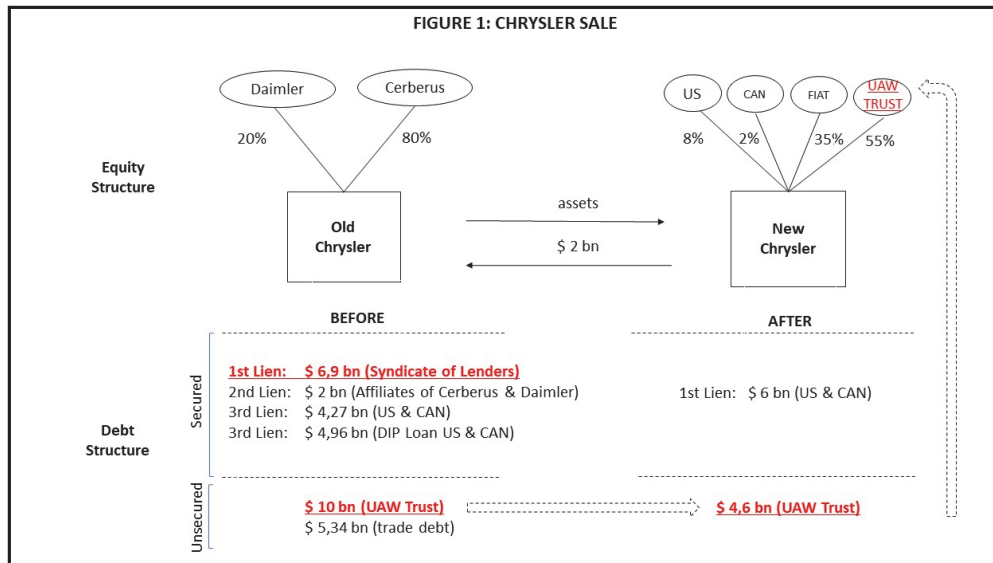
FIGURE 1: CHRYSLER SALE

Daimler
Cerberus
20%
80%

US
CAN
FIAT
UAW TRUST
8%
2%
35%
55%

Equity Structure

Old Chrysler

assets
$ 2 bn

New Chrysler

BEFORE

AFTER

Debt Structure

Secured

1st Lien: $ 6,9 bn (Syndicate of Lenders)
2nd Lien: $ 2 bn (Affiliates of Cerberus & Daimler)
3rd Lien: $ 4,27 bn (US & CAN)
3rd Lien: $ 4,96 bn (DIP Loan US & CAN)

1st Lien: $ 6 bn (US & CAN)

Unsecured

$ 10 bn (UAW Trust)
$ 5,34 bn (trade debt)

$ 4,6 bn (UAW Trust)